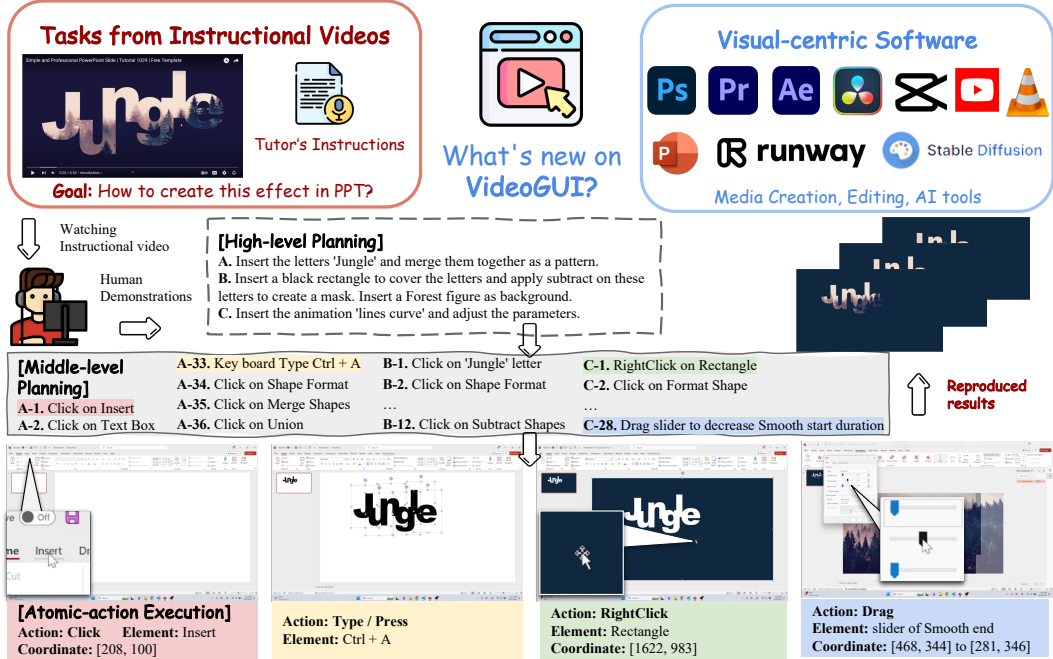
Tasks from Instructional Videos

Simple and Professional PowerPoint Slide | Tutorial 1029 | Free Template

Jungle

Tutor's Instructions

Goal: How to create this effect in PPT?

What's new on VideoGUI?

Visual-centric Software

Ps Pr Ae

runway

Stable Diffusion

Media Creation, Editing, AI tools

Watching Instructional video

Human Demonstrations

[High-level Planning]
A. Insert the letters 'Jungle' and merge them together as a pattern.
B. Insert a black rectangle to cover the letters and apply subtract on these letters to create a mask. Insert a Forest figure as background.
C. Insert the animation 'lines curve' and adjust the parameters.

Reproduced results

| [Middle-level Planning] | A-33. Key board Type Ctrl + A | B-1. Click on 'Jungle' letter | C-1. RightClick on Rectangle |
|---|---|---|---|
| A-1. Click on Insert | A-34. Click on Shape Format | B-2. Click on Shape Format | C-2. Click on Format Shape |
| A-2. Click on Text Box | A-35. Click on Merge Shapes | … | … |
| | A-36. Click on Union | B-12. Click on Subtract Shapes | C-28. Drag slider to decrease Smooth start duration |

Off

me Insert Dr

Cut

Jungle

[Atomic-action Execution]
Action: Click Element: Insert
Coordinate: [208, 100]

Action: Type / Press
Element: Ctrl + A

Action: RightClick
Element: Rectangle
Coordinate: [1622, 983]

Action: Drag
Element: slider of Smooth end
Coordinate: [468, 344] to [281, 346]